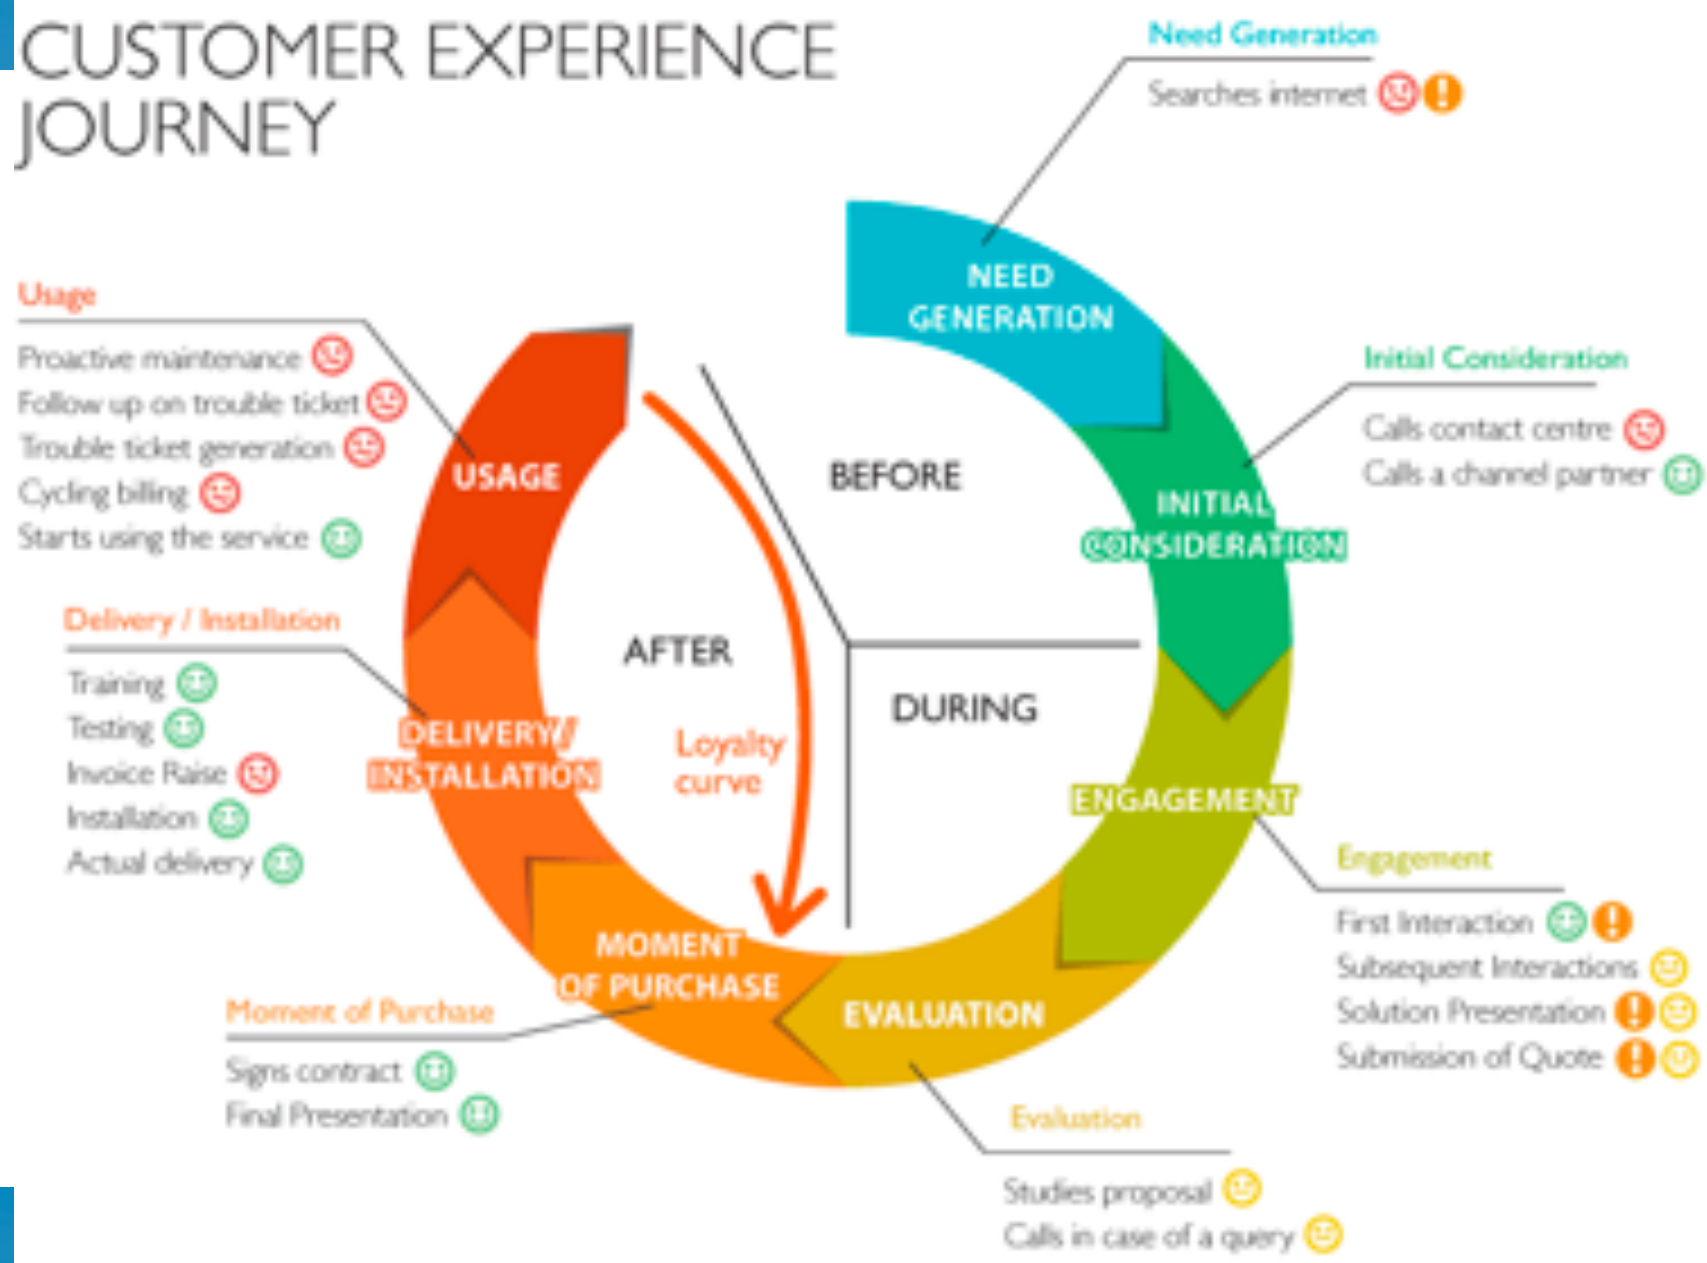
CUSTOMER EXPERIENCE JOURNEY

Need Generation
Searches internet

NEED GENERATION

Initial Consideration
Calls contact centre
Calls a channel partner

INITIAL CONSIDERATION

BEFORE

DURING

AFTER

Loyalty curve

ENGAGEMENT

Engagement
First Interaction
Subsequent Interactions
Solution Presentation
Submission of Quote

EVALUATION

Evaluation
Studies proposal
Calls in case of a query

MOMENT OF PURCHASE

Moment of Purchase
Signs contract
Final Presentation

DELIVERY/ INSTALLATION

Delivery / Installation
Training
Testing
Invoice Raise
Installation
Actual delivery

USAGE

Usage
Proactive maintenance
Follow up on trouble ticket
Trouble ticket generation
Cycling billing
Starts using the service